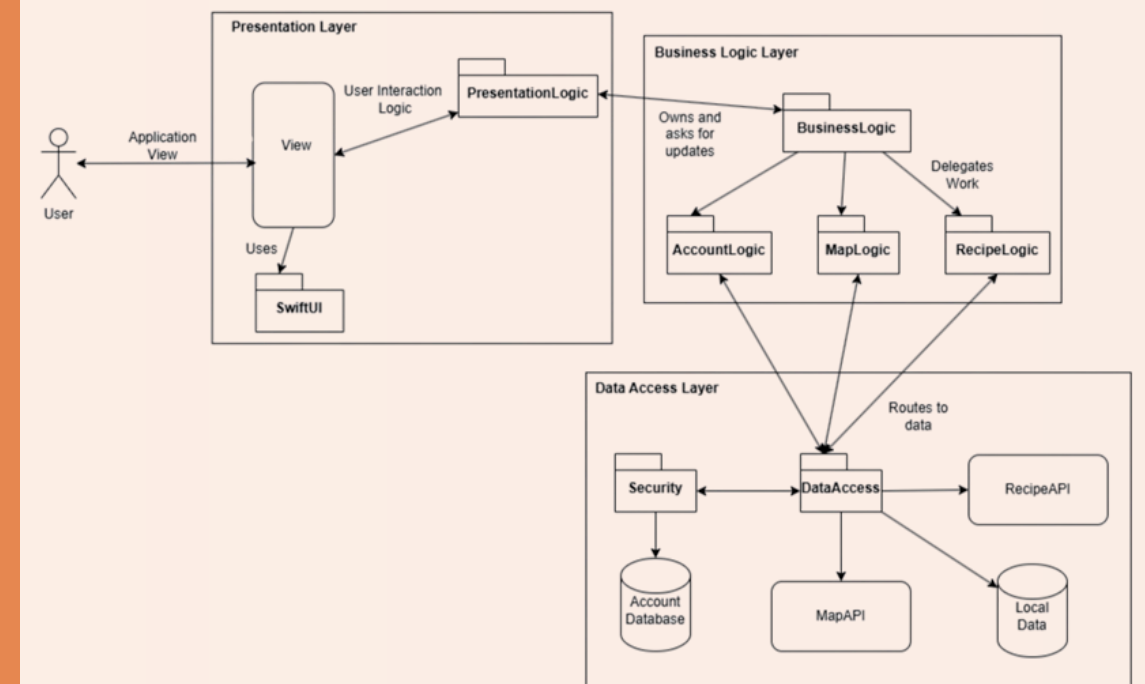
Presentation Layer

User Interaction Logic

PresentationLogic

Application View

View

User

Uses

SwiftUI

Business Logic Layer

Owns and asks for updates

BusinessLogic

Delegates Work

AccountLogic

MapLogic

RecipeLogic

Data Access Layer

Routes to data

Security

DataAccess

RecipeAPI

Account Database

MapAPI

Local Data